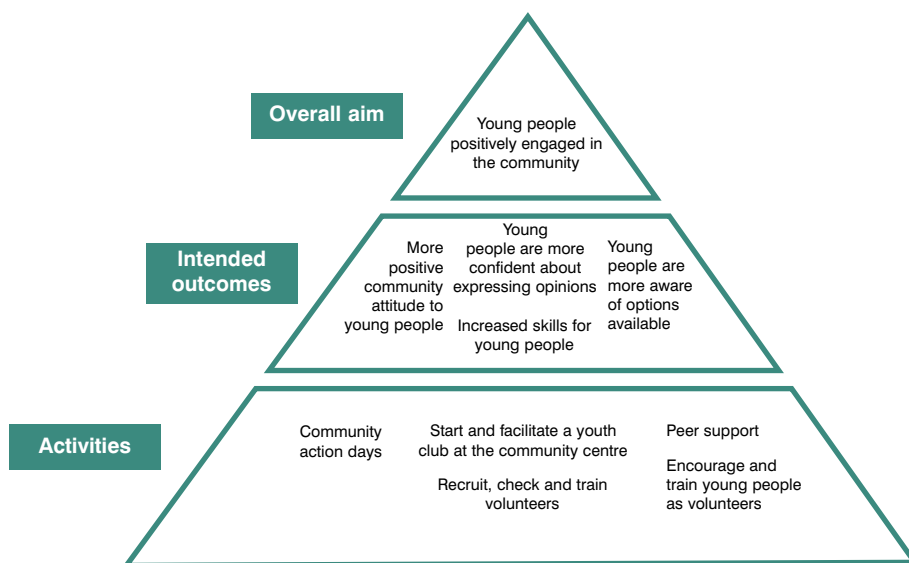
Overall aim

Young people positively engaged in the community

Intended outcomes

More positive community attitude to young people

Young people are more confident about expressing opinions

Increased skills for young people

Young people are more aware of options available

Activities

Community action days

Start and facilitate a youth club at the community centre

Recruit, check and train volunteers

Peer support

Encourage and train young people as volunteers